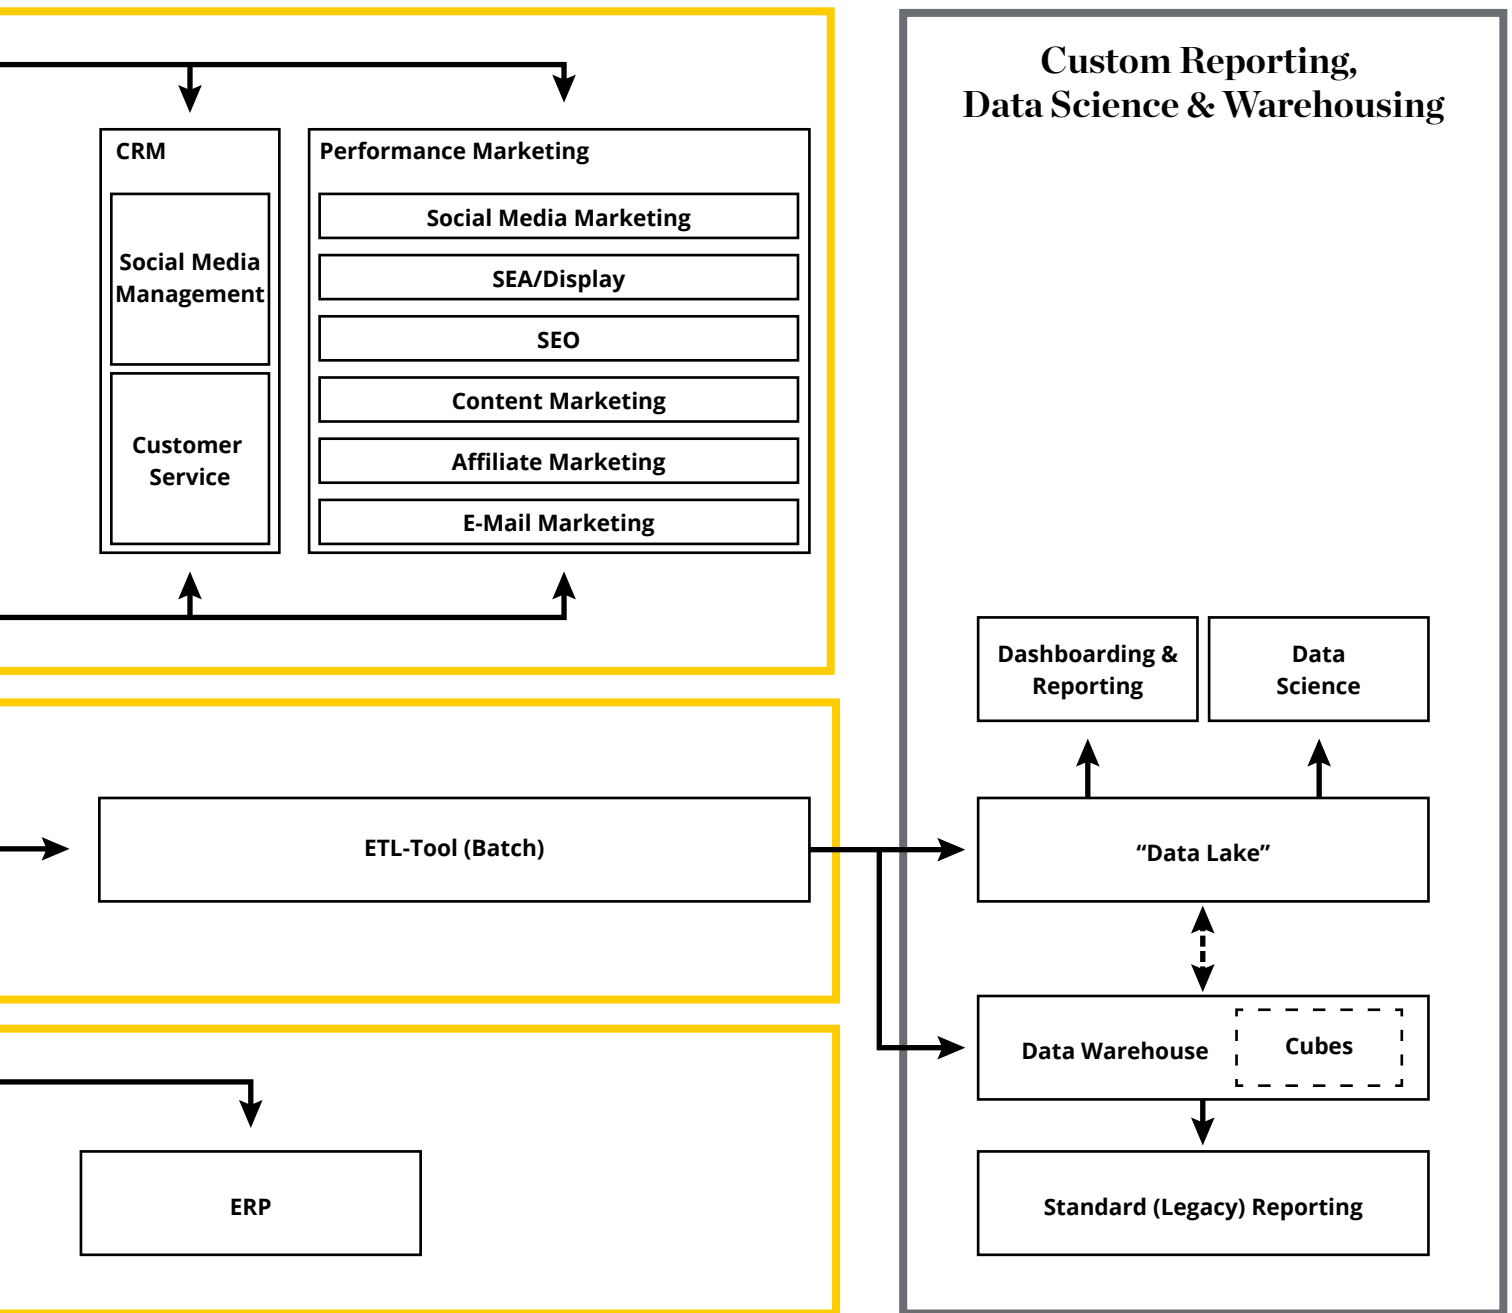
CRM

Social Media Management

Customer Service

Performance Marketing

Social Media Marketing

SEA/Display

SEO

Content Marketing

Affiliate Marketing

E-Mail Marketing

ETL-Tool (Batch)

ERP

Custom Reporting, Data Science & Warehousing

Dashboarding & Reporting

Data Science

“Data Lake”

Data Warehouse

Cubes

Standard (Legacy) Reporting